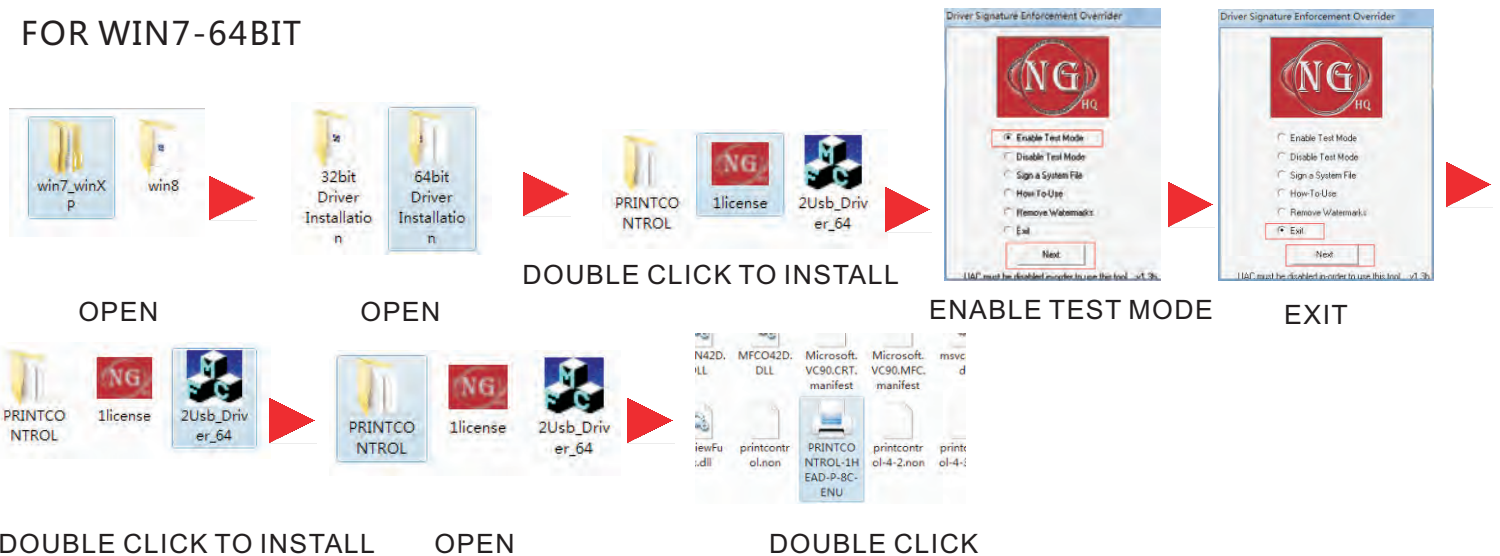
FOR WIN7-64BIT

win7_winXP
win8

OPEN

32bit Driver Installation
64bit Driver Installation

OPEN

PRINTCONTROL
1license
2Usb_Driver_64

DOUBLE CLICK TO INSTALL

Driver Signature Enforcement Overrider
NG HQ
Enable Test Mode
Disable Test Mode
Sign a System File
How-To-Use
Remove Watermarks
Exit
Next
UAC must be disabled in order to use this tool v1.3b

ENABLE TEST MODE

Driver Signature Enforcement Overrider
NG HQ
Enable Test Mode
Disable Test Mode
Sign a System File
How-To-Use
Remove Watermarks
Exit
Next
UAC must be disabled in order to use this tool v1.3b

EXIT

PRINTCONTROL
1license
2Usb_Driver_64

DOUBLE CLICK TO INSTALL

PRINTCONTROL
1license
2Usb_Driver_64

OPEN

N42D.DLL
MFCO42D.DLL
Microsoft.VC90.CRT.manifest
Microsoft.VC90.MFC.manifest
msvc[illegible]d
iewFu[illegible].dll
printcontrol.non
PRINTCONTROL-1HEAD-P-8C-ENU
printcontrol-4-2.non
printcontrol-4-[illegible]

DOUBLE CLICK